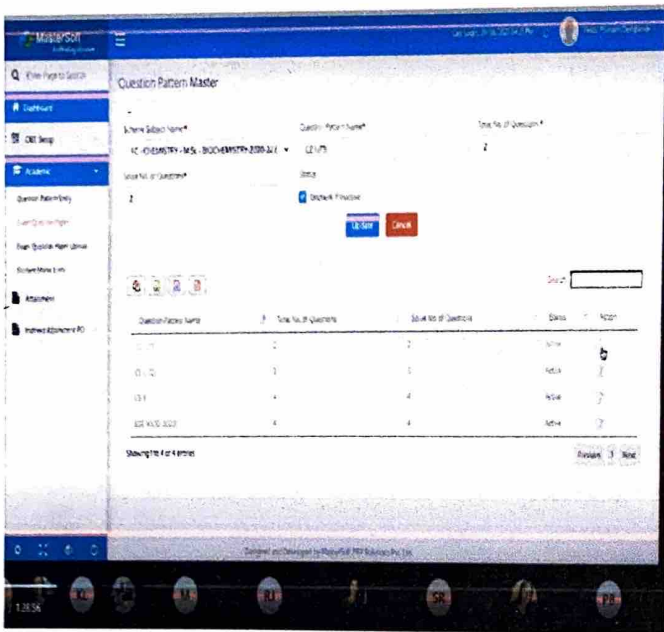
MasterSoft

Q Enter Page to Search

Dashboard

OBE Setup

Academic

Question Pattern Entry

Exam Question Paper

Exam Question Paper Upload

Student Marks Entry

Attainment

Indirect Attainment PO

Question Pattern Master

Scheme Subject Name*

FC - CHEMISTRY - M.Sc. - BIOCHEMISTRY-2020-21 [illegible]

Question Pattern Name*

CE UT1

Total No of Questions *

2

Solve No of Questions*

2

Status

Status is Prostitute

Update

Cancel

Search

| Question Pattern Name | Total No of Questions | Solve No of Questions | Status | Action |
|---|---|---|---|---|
| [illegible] | 2 | 2 | Active | |
| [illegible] | 3 | 3 | Active | |
| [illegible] | 4 | 4 | Active | |
| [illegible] | 4 | 4 | Active | |

Showing 1 to 4 of 4 entries

Previous 1 Next

Designed and Developed by MasterSoft ERP Solutions Pvt. Ltd.

1:28:56

K M BJ SR PB